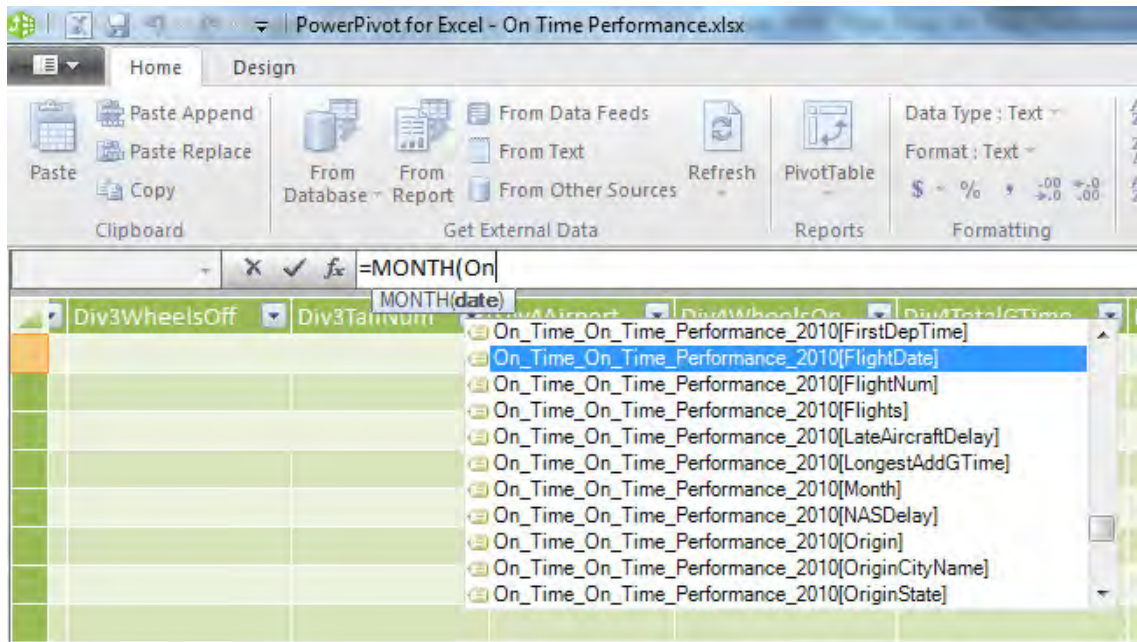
PowerPivot for Excel - On Time Performance.xlsx

Home Design

Paste
Paste Append
Paste Replace
Copy
Clipboard

From Database
From Report
From Data Feeds
From Text
From Other Sources
Get External Data

Refresh

PivotTable
Reports

Data Type : Text
Format : Text
$ %
Formatting

=MONTH(On

MONTH(**date**)

Div3WheelsOff | Div3TailNum | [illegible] | Div4WheelsOn | Div4TotalGTime

On_Time_On_Time_Performance_2010[FirstDepTime]
On_Time_On_Time_Performance_2010[FlightDate]
On_Time_On_Time_Performance_2010[FlightNum]
On_Time_On_Time_Performance_2010[Flights]
On_Time_On_Time_Performance_2010[LateAircraftDelay]
On_Time_On_Time_Performance_2010[LongestAddGTime]
On_Time_On_Time_Performance_2010[Month]
On_Time_On_Time_Performance_2010[NASDelay]
On_Time_On_Time_Performance_2010[Origin]
On_Time_On_Time_Performance_2010[OriginCityName]
On_Time_On_Time_Performance_2010[OriginState]